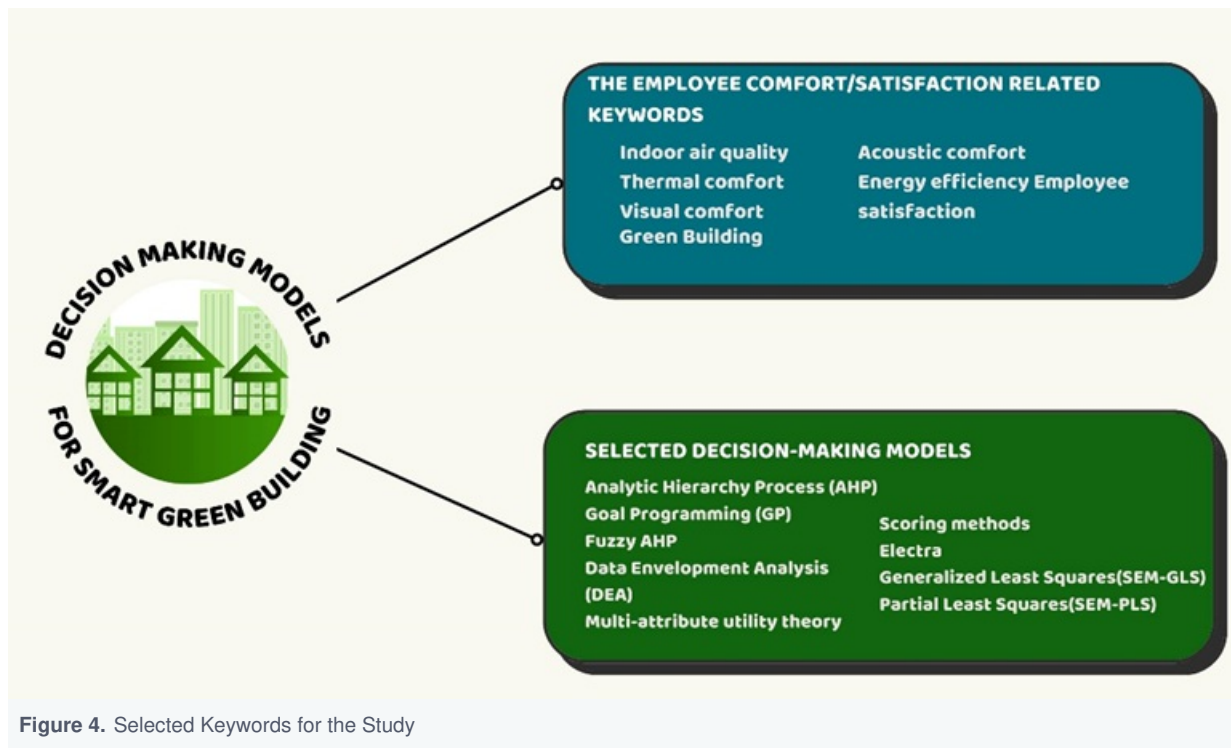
DECISION MAKING MODELS

FOR SMART GREEN BUILDING

THE EMPLOYEE COMFORT/SATISFACTION RELATED KEYWORDS

Indoor air quality
Thermal comfort
Visual comfort
Green Building

Acoustic comfort
Energy efficiency Employee satisfaction

SELECTED DECISION-MAKING MODELS

Analytic Hierarchy Process (AHP)
Goal Programming (GP)
Fuzzy AHP
Data Envelopment Analysis (DEA)
Multi-attribute utility theory

Scoring methods
Electra
Generalized Least Squares(SEM-GLS)
Partial Least Squares(SEM-PLS)

Figure 4. Selected Keywords for the Study